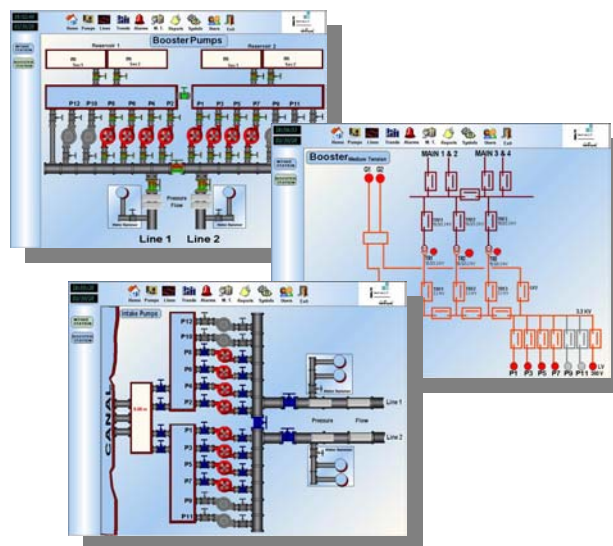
Home Pumps Lines Trends Alarms M.T. Reports Symbols Users Exit

Booster Pumps

Reservoir 1

Reservoir 2

P12 P10 P8 P6 P4 P2 P1 P3 P5 P7 P9 P11

Pressure

Flow

Line 1 Line 2

Home Pumps Lines Trends Alarms M.T. Reports Symbols Users Exit

Booster Medium Tension

MAIN 1 & 2

MAIN 3 & 4

3.3 KV

P1 P3 P5 P7 P9 P11 LV

Home Pumps Lines Trends Alarms M.T. Reports Symbols Users Exit

Intake Pumps

CANAL

P12 P10 P8 P6 P4 P2 P1 P3 P5 P7 P9 P11

Pressure Flow

Line 1

Line 2